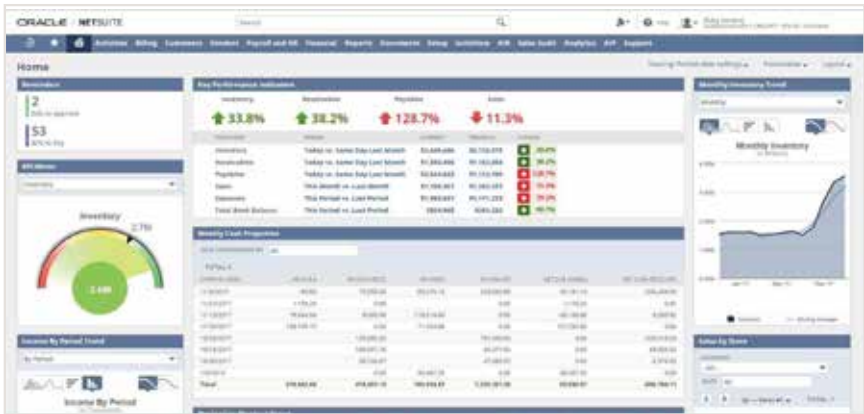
ORACLE | NETSUITE

Search

Home

Reminders

2
Bills to Approve

53
Bills to Pay

KPI Meter

Inventory

Inventory

2,790

2,488

Income By Period Trend

Income By Period

Key Performance Indicators

Inventory
33.8%

Receivables
38.2%

Payables
128.7%

Sales
11.3%

Inventory | Today vs. Same Day Last Month
Receivables | Today vs. Same Day Last Month
Payables | Today vs. Same Day Last Month
Sales | This Month vs. Last Month
Expenses | This Period vs. Last Period
Total Bank Balance | This Period vs. Last Period

Monthly Cash Projection

Total

Monthly Inventory Trend

Monthly Inventory

Sales by Store